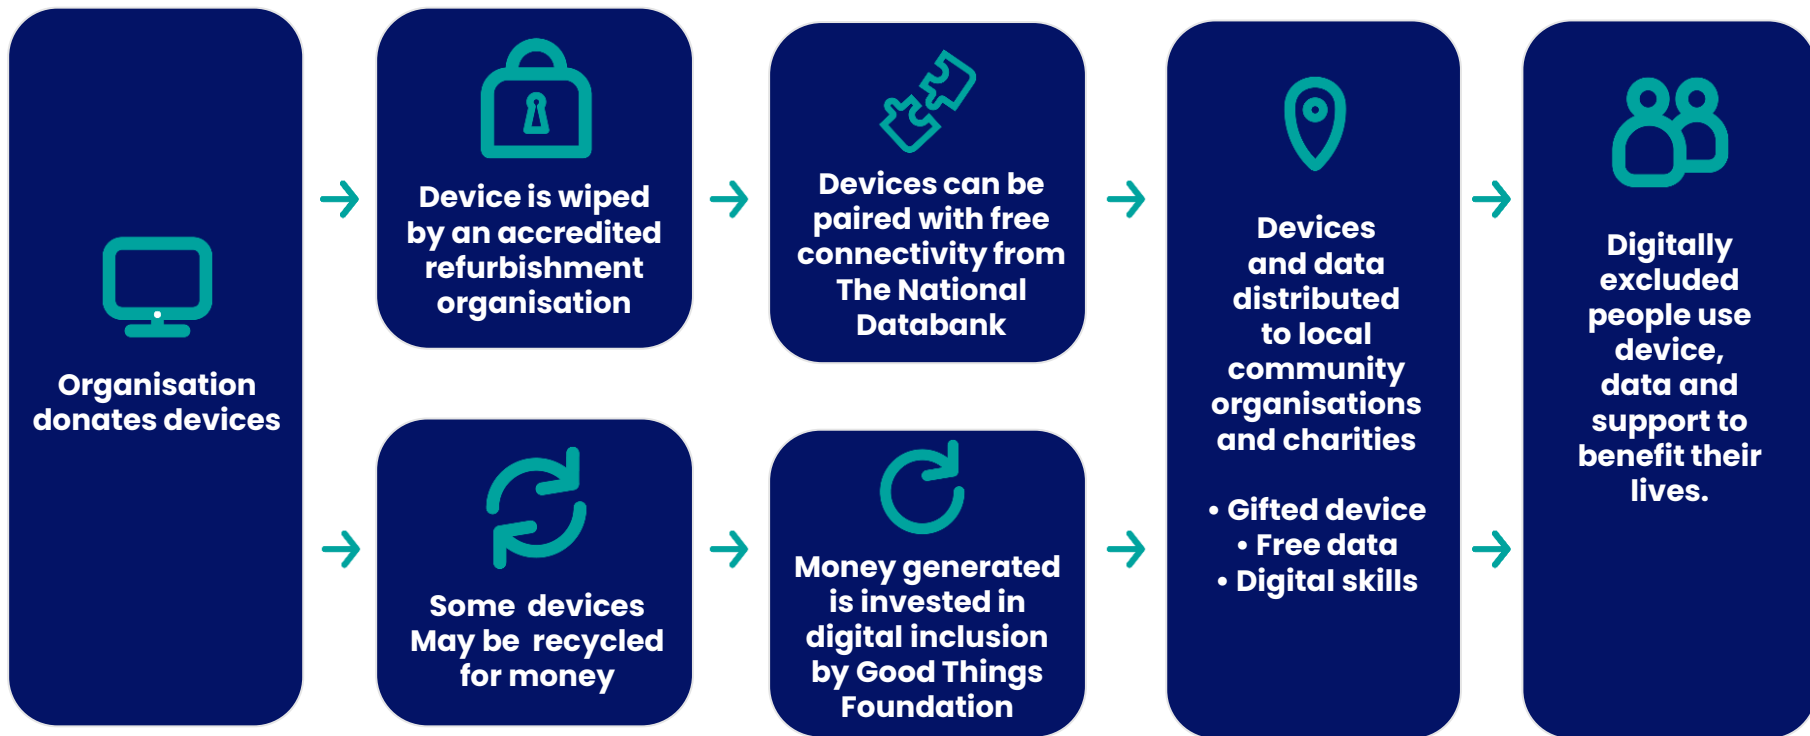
Organisation donates devices

Device is wiped by an accredited refurbishment organisation

Devices can be paired with free connectivity from The National Databank

Some devices May be recycled for money

Money generated is invested in digital inclusion by Good Things Foundation

Devices and data distributed to local community organisations and charities

• Gifted device
• Free data
• Digital skills

Digitally excluded people use device, data and support to benefit their lives.